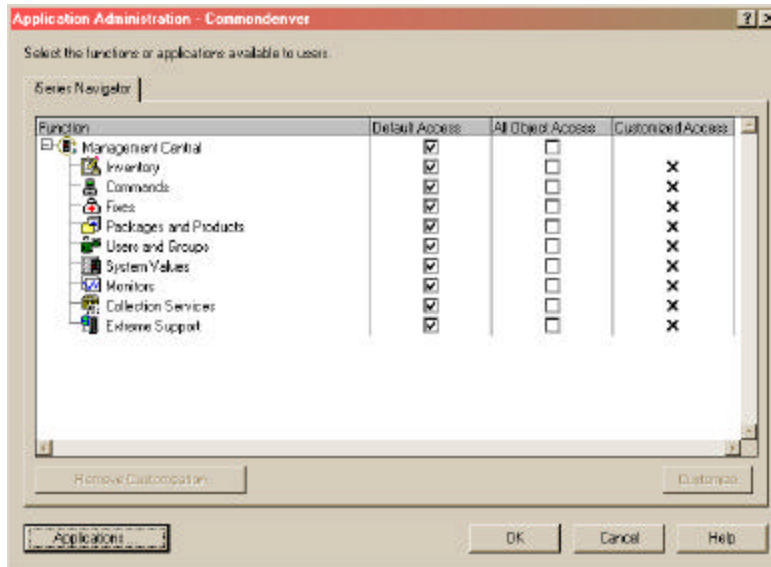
Application Administration - Commondenver

? ×

Select the functions or applications available to users.

Series Navigator

| Function | Default Access | All Object Access | Customized Access |
|---|---|---|---|
| Management Central | ☑ | ☐ | |
| Inventory | ☑ | ☐ | × |
| Commands | ☑ | ☐ | × |
| Fixes | ☑ | ☐ | × |
| Packages and Products | ☑ | ☐ | × |
| Users and Groups | ☑ | ☐ | × |
| System Values | ☑ | ☐ | × |
| Monitors | ☑ | ☐ | × |
| Collection Services | ☑ | ☐ | × |
| Extreme Support | ☑ | ☐ | × |

Remove Customization

Customize

Applications...

OK

Cancel

Help